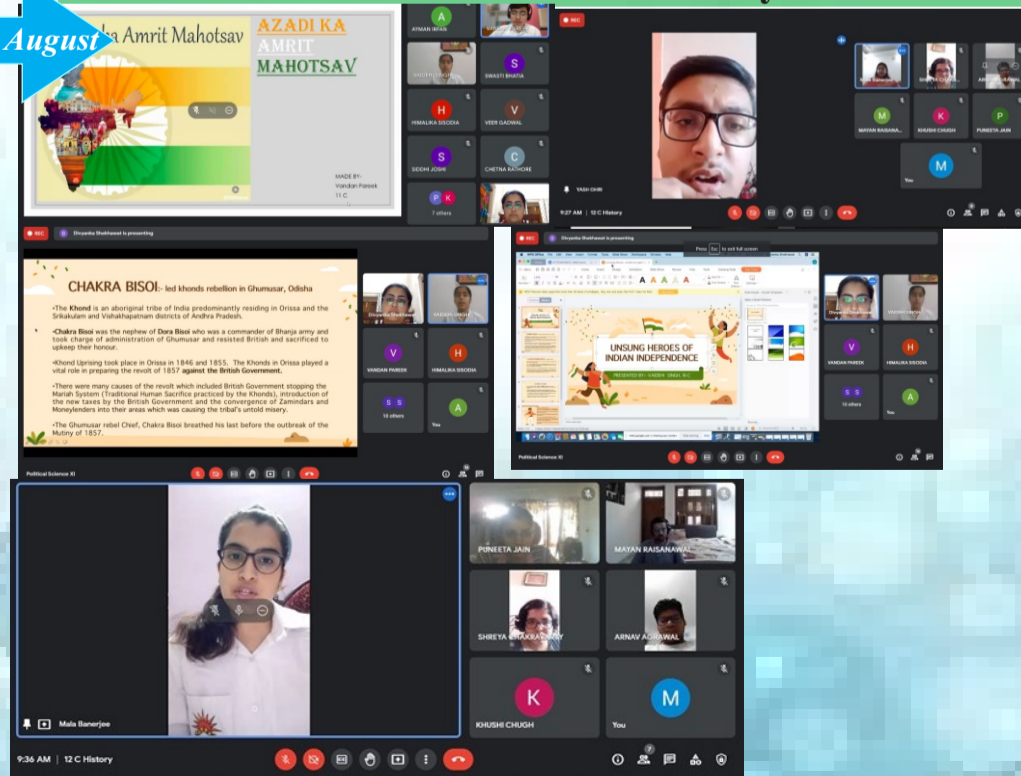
August

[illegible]a Amrit Mahotsav

AZADI KA AMRIT MAHOTSAV

MADE BY- Vandan Pareek 11 C

AYMAN IRFAN
SHOBHI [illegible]
SWASTI BHATIA
HIMALIKA SISODIA
VEER GADWAL
SIDDHI JOSHI
CHETNA RATHORE
7 others

REC

YASH CHHI

9:27 AM | 12 C History

MAYAN RAISANA...
KHUSHI CHUGH
PUNEETA JAIN
You

REC Divyanka Shekhawat is presenting

CHAKRA BISOI:- led khonds rebellion in Ghumusar, Odisha

•The Khond is an aboriginal tribe of India predominantly residing in Orissa and the Srikakulam and Vishakhapatnam districts of Andhra Pradesh.

•Chakra Bisoi was the nephew of Dora Bisoi who was a commander of Bhanja army and took charge of administration of Ghumusar and resisted British and sacrificed to upkeep their honour.

•Khond Uprising took place in Orissa in 1846 and 1855. The Khonds in Orissa played a vital role in preparing the revolt of 1857 against the British Government.

•There were many causes of the revolt which included British Government stopping the Mariah System (Traditional Human Sacrifice practiced by the Khonds), introduction of the new taxes by the British Government and the convergence of Zamindars and Moneylenders into their areas which was causing the tribal's untold misery.

•The Ghumusar rebel Chief, Chakra Bisoi breathed his last before the outbreak of the Mutiny of 1857.

Divyanka Shekhawat
VANDAN PAREEK
HIMALIKA SISODIA
14 others
You

Political Science XI

REC Divyanka Shekhawat is presenting

Press Esc to exit full screen

UNSUNG HEROES OF INDIAN INDEPENDENCE
PRESENTED BY: VANSH SINGH 11-C

VANDAN PAREEK
HIMALIKA SISODIA
14 others

PUNEETA JAIN
MAYAN RAISANAWAL
SHREYA CHAKRAVARTY
ARNAV AGRAWAL
KHUSHI CHUGH
You

Mala Banerjee

9:36 AM | 12 C History